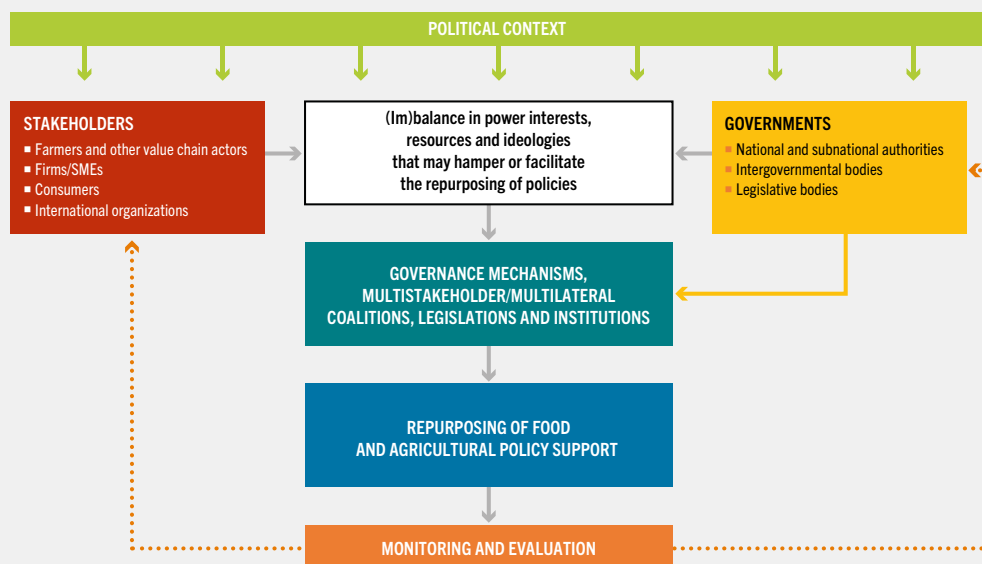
POLITICAL CONTEXT

STAKEHOLDERS
■ Farmers and other value chain actors
■ Firms/SMEs
■ Consumers
■ International organizations

(Im)balance in power interests, resources and ideologies that may hamper or facilitate the repurposing of policies

GOVERNMENTS
■ National and subnational authorities
■ Intergovernmental bodies
■ Legislative bodies

GOVERNANCE MECHANISMS, MULTISTAKEHOLDER/MULTILATERAL COALITIONS, LEGISLATIONS AND INSTITUTIONS

REPURPOSING OF FOOD AND AGRICULTURAL POLICY SUPPORT

MONITORING AND EVALUATION